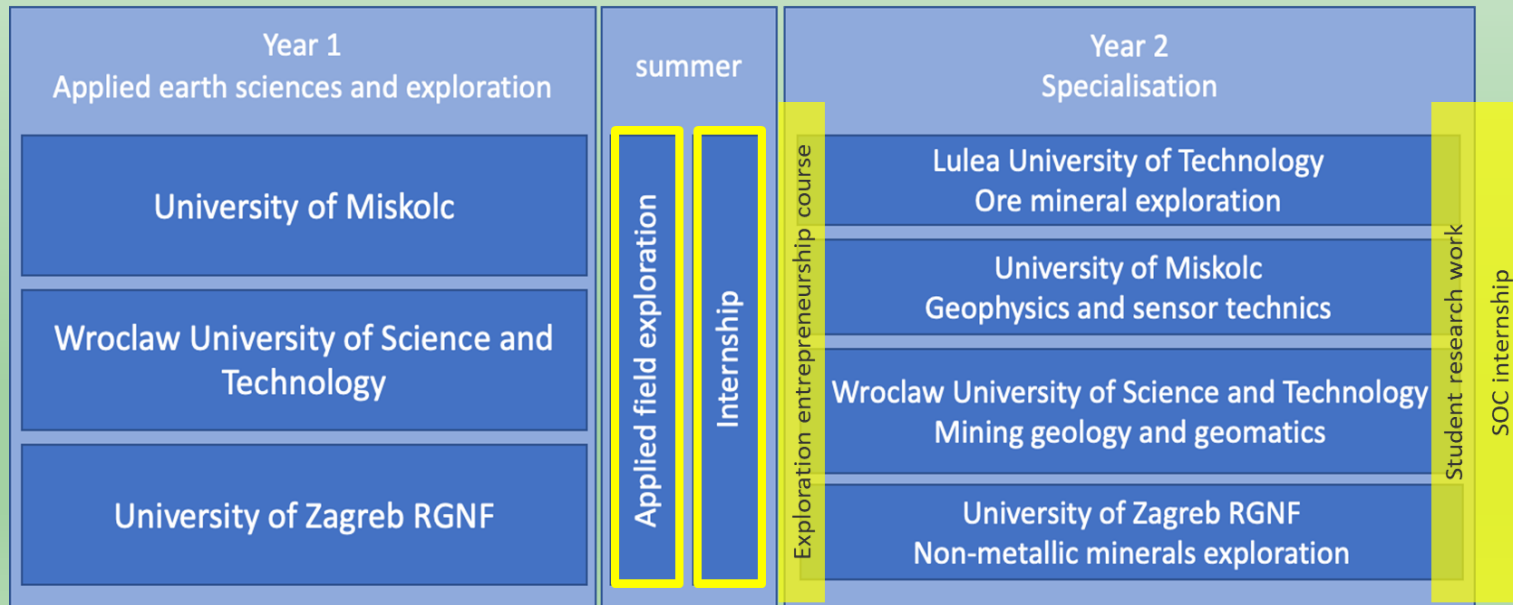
Year 1
Applied earth sciences and exploration

University of Miskolc

Wroclaw University of Science and Technology

University of Zagreb RGNF

summer

Applied field exploration

Internship

Year 2
Specialisation

Exploration entrepreneurship course

Lulea University of Technology
Ore mineral exploration

University of Miskolc
Geophysics and sensor technics

Wroclaw University of Science and Technology
Mining geology and geomatics

University of Zagreb RGNF
Non-metallic minerals exploration

Student research work

SOC internship